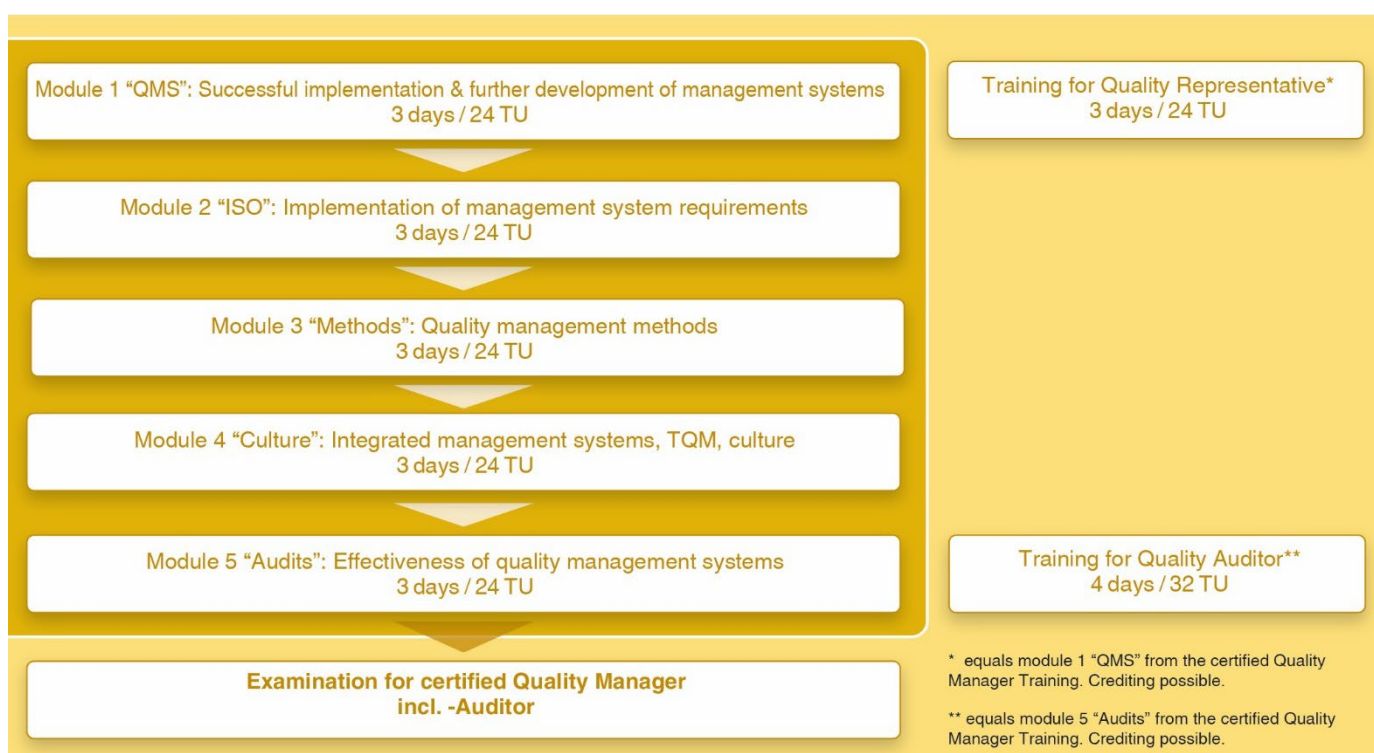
Module 1 “QMS”: Successful implementation & further development of management systems
3 days / 24 TU

Module 2 “ISO”: Implementation of management system requirements
3 days / 24 TU

Module 3 “Methods”: Quality management methods
3 days / 24 TU

Module 4 “Culture”: Integrated management systems, TQM, culture
3 days / 24 TU

Module 5 “Audits”: Effectiveness of quality management systems
3 days / 24 TU

Examination for certified Quality Manager
incl. -Auditor

Training for Quality Representative*
3 days / 24 TU

Training for Quality Auditor**
4 days / 32 TU

* equals module 1 “QMS” from the certified Quality Manager Training. Crediting possible.

** equals module 5 “Audits” from the certified Quality Manager Training. Crediting possible.